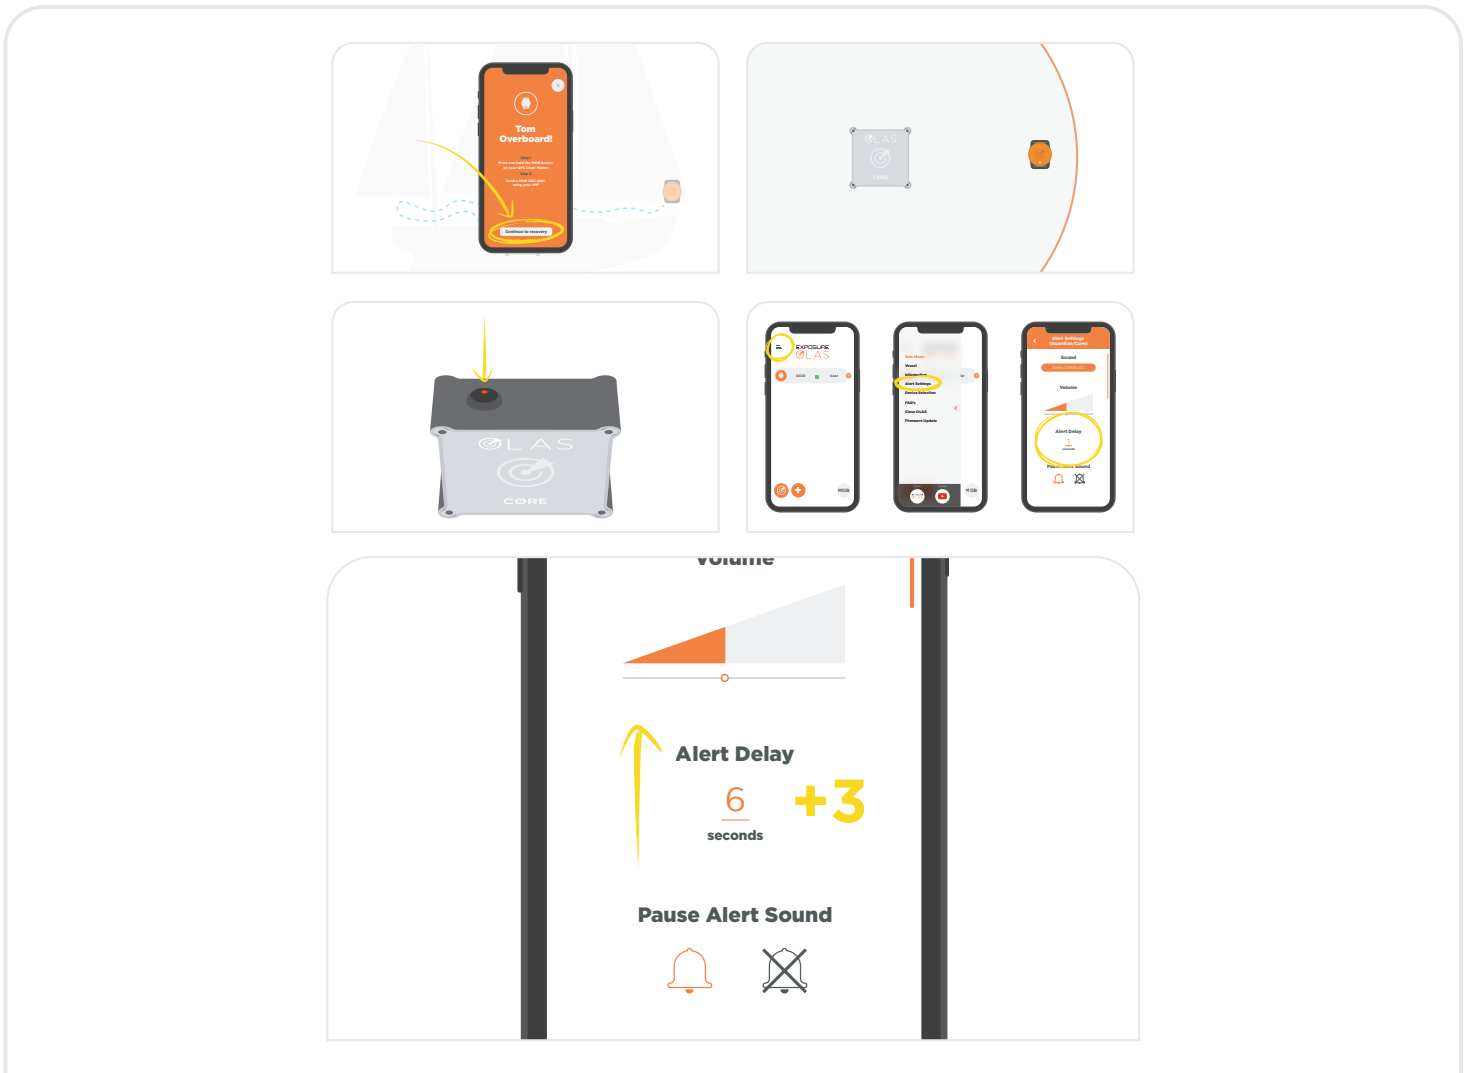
Tom Overboard!

Continue to recovery

OLAS

CORE

OLAS

CORE

EXPOSURE
OLAS

MOB

Vessel

Alert Settings

Device Selection

FAQ's

Firmware Update

Alert Settings (Guardian/Core)

Sound

Volume

Alert Delay

Volume

Alert Delay

6

seconds

+3

Pause Alert Sound